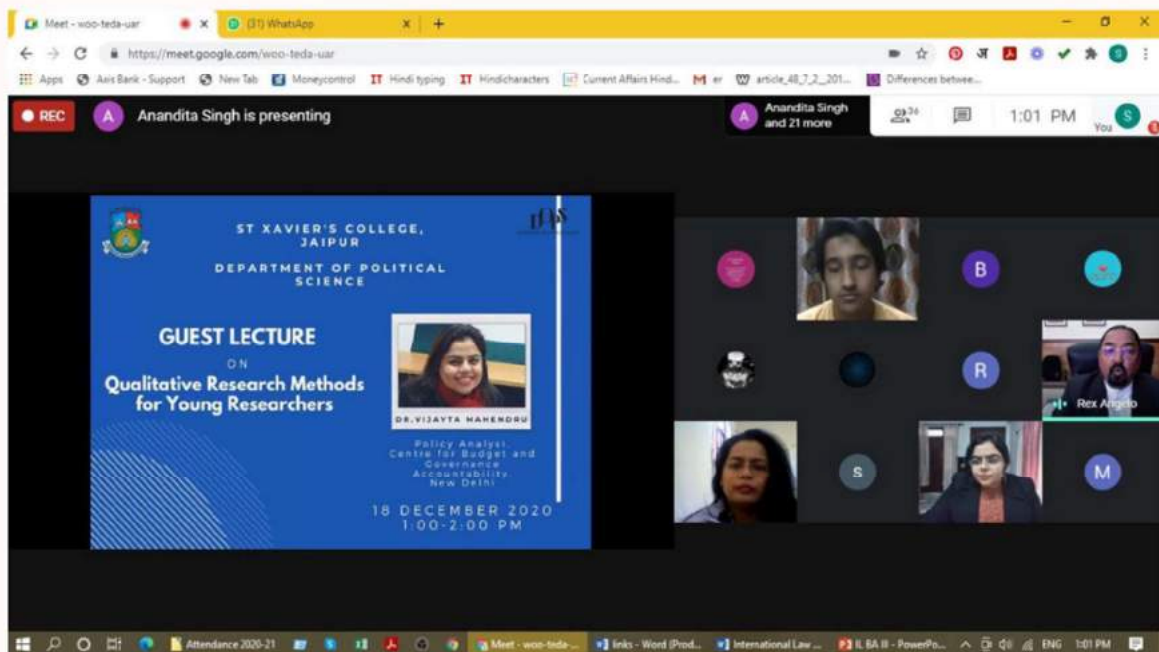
Meet - woo-teda-uar
(31) WhatsApp
https://meet.google.com/woo-teda-uar
Apps Axis Bank - Support New Tab Moneycontrol Hindi typing Hindicharacters Current Affairs Hind... er article_48_7_2_201... Differences betwee...

REC
A Anandita Singh is presenting
A Anandita Singh and 21 more
24
1:01 PM
You S

ST XAVIER'S COLLEGE, JAIPUR
DEPARTMENT OF POLITICAL SCIENCE
GUEST LECTURE
ON
Qualitative Research Methods for Young Researchers
DR.VIJAYTA MAHENDRU
Policy Analyst
Centre for Budget and Governance Accountability
New Delhi
18 DECEMBER 2020
1:00-2:00 PM

B
R
Rex Angelo
S
M

Attendance 2020-21
Meet - woo-teda-...
links - Word (Prod...
International Law...
II BA III - PowerPo...
ENG 1:01 PM